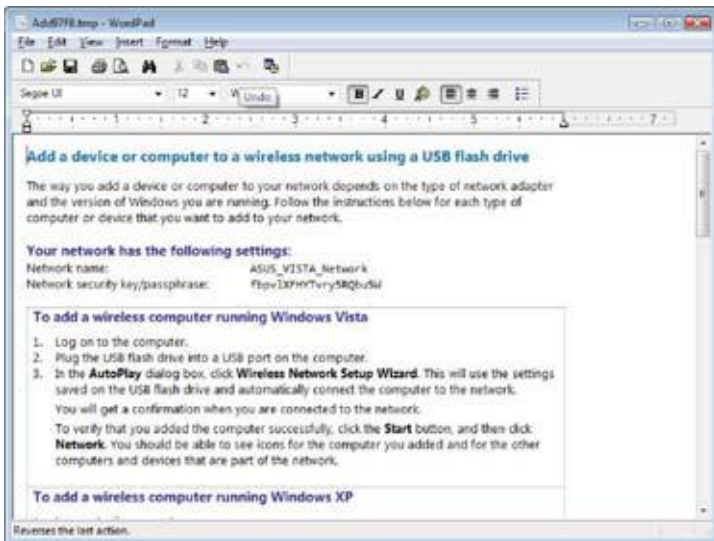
AddB7F8.tmp - WordPad

File Edit View Insert Format Help

Segoe UI 12 W Undo

1 2 3 4 5 7

Add a device or computer to a wireless network using a USB flash drive

The way you add a device or computer to your network depends on the type of network adapter and the version of Windows you are running. Follow the instructions below for each type of computer or device that you want to add to your network.

Your network has the following settings:

Network name: ASUS_VISTA_Network

Network security key/passphrase: FbpvIXFHYTvry5RQbuSW

To add a wireless computer running Windows Vista

1. Log on to the computer.
2. Plug the USB flash drive into a USB port on the computer.
3. In the **AutoPlay** dialog box, click **Wireless Network Setup Wizard**. This will use the settings saved on the USB flash drive and automatically connect the computer to the network.

You will get a confirmation when you are connected to the network.

To verify that you added the computer successfully, click the **Start** button, and then click **Network**. You should be able to see icons for the computer you added and for the other computers and devices that are part of the network.

To add a wireless computer running Windows XP

Reverses the last action.